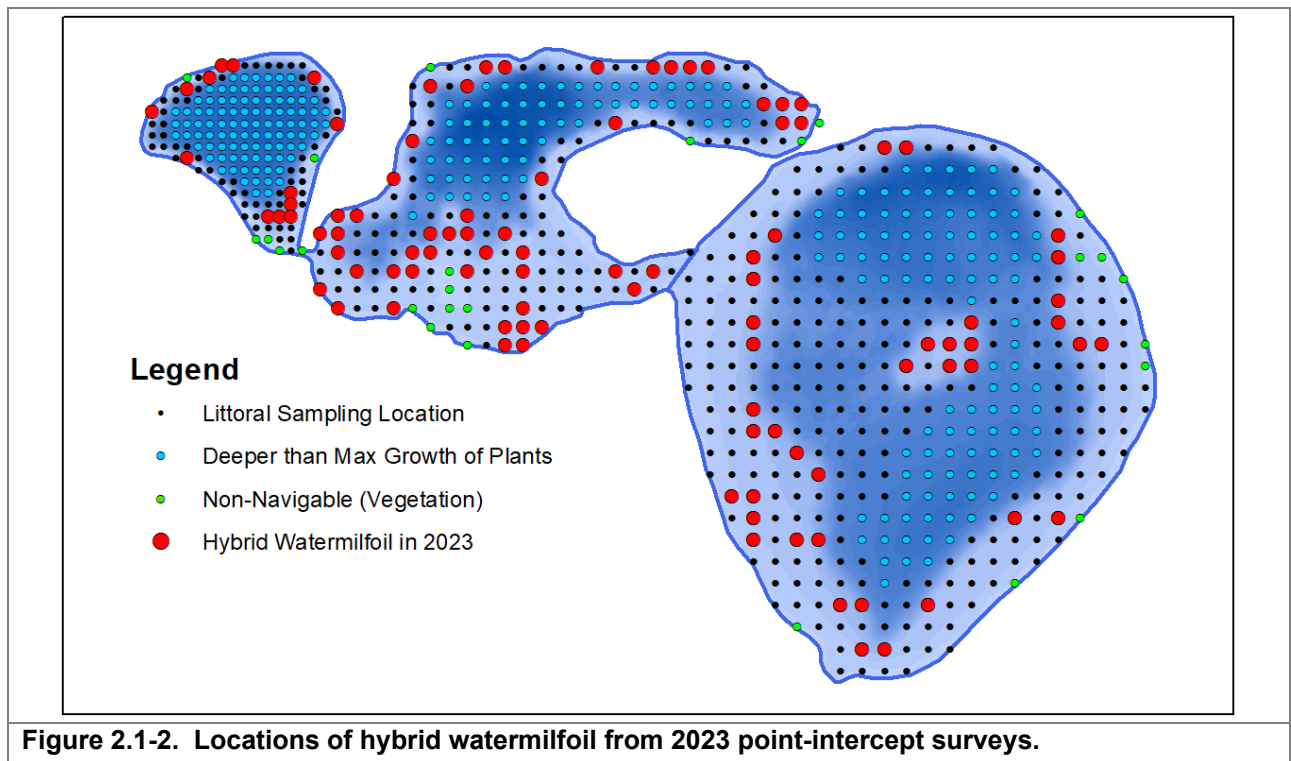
Legend

Littoral Sampling Location

Deeper than Max Growth of Plants

Non-Navigable (Vegetation)

Hybrid Watermilfoil in 2023

Figure 2.1-2. Locations of hybrid watermilfoil from 2023 point-intercept surveys.